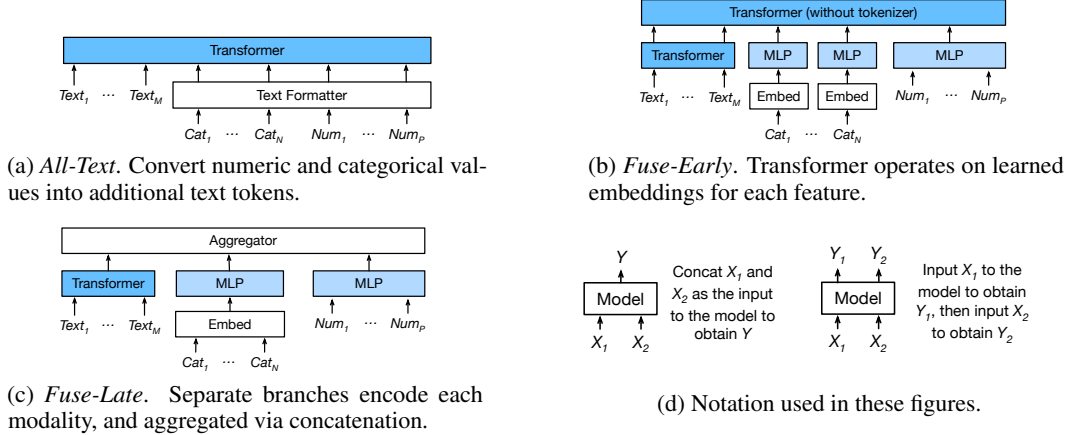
Transformer

$Text_1$ ··· $Text_M$

Text Formatter

$Cat_1$ ··· $Cat_N$ $Num_1$ ··· $Num_P$

(a) *All-Text*. Convert numeric and categorical values into additional text tokens.

Transformer (without tokenizer)

Transformer MLP MLP MLP

$Text_1$ ··· $Text_M$ Embed Embed $Num_1$ ··· $Num_P$

$Cat_1$ ··· $Cat_N$

(b) *Fuse-Early*. Transformer operates on learned embeddings for each feature.

Aggregator

Transformer MLP MLP

$Text_1$ ··· $Text_M$ Embed $Num_1$ ··· $Num_P$

$Cat_1$ ··· $Cat_N$

(c) *Fuse-Late*. Separate branches encode each modality, and aggregated via concatenation.

$Y$

Model

$X_1$ $X_2$

Concat $X_1$ and $X_2$ as the input to the model to obtain $Y$

$Y_1$ $Y_2$

Model

$X_1$ $X_2$

Input $X_1$ to the model to obtain $Y_1$, then input $X_2$ to obtain $Y_2$

(d) Notation used in these figures.